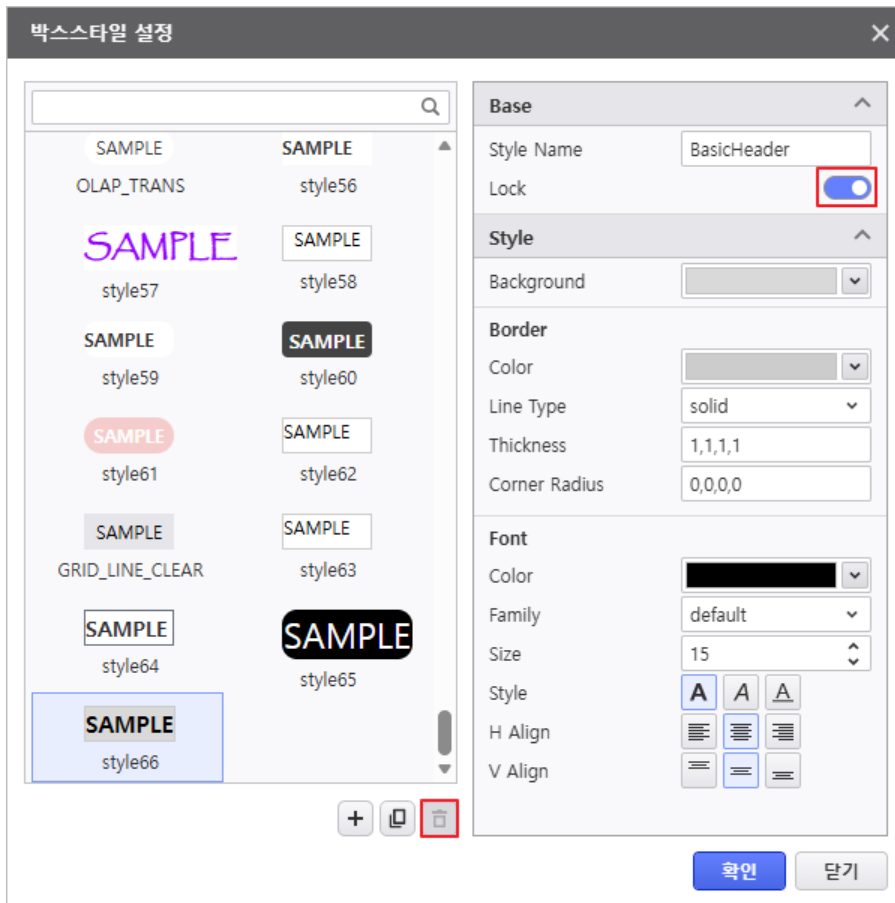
박스스타일 설정

SAMPLE
OLAP_TRANS
SAMPLE
style56
SAMPLE
style57
SAMPLE
style58
SAMPLE
style59
SAMPLE
style60
SAMPLE
style61
SAMPLE
style62
SAMPLE
GRID_LINE_CLEAR
SAMPLE
style63
SAMPLE
style64
SAMPLE
style65
SAMPLE
style66

Base
Style Name BasicHeader
Lock

Style
Background

Border
Color
Line Type solid
Thickness 1,1,1,1
Corner Radius 0,0,0,0

Font
Color
Family default
Size 15
Style A A A
H Align
V Align

확인 닫기